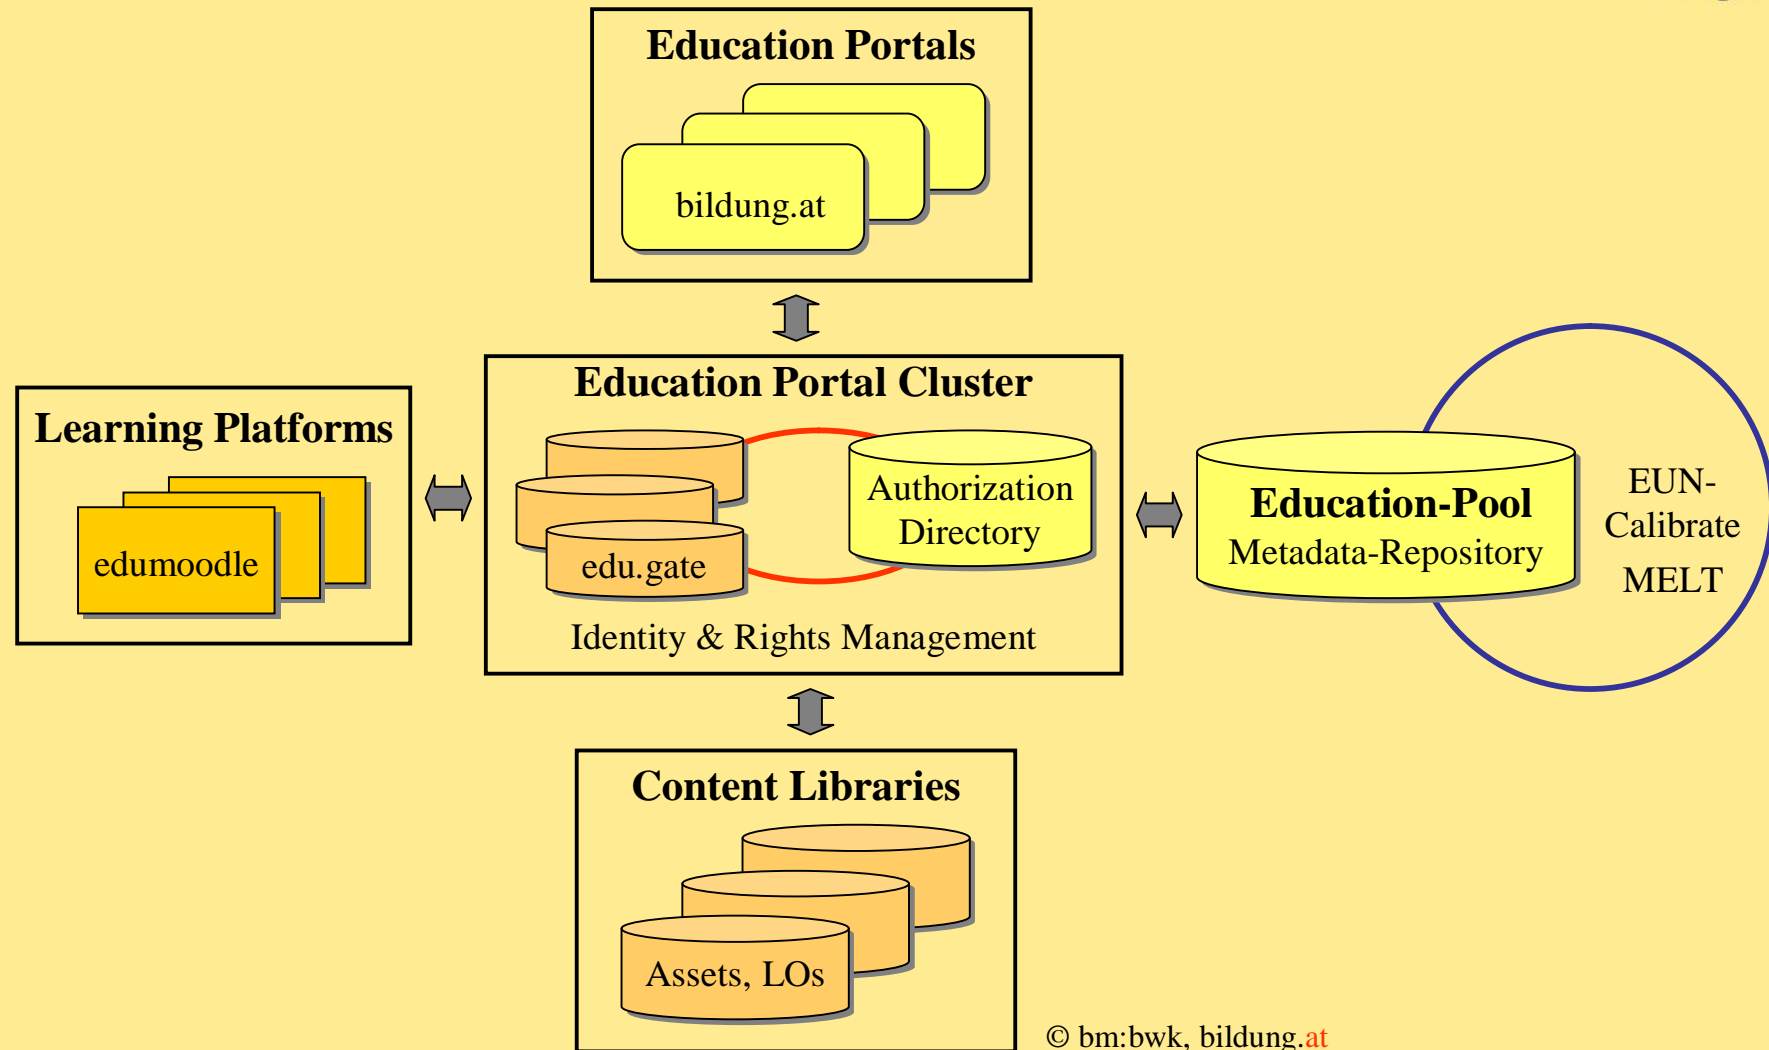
Education Portals

bildung.at

Learning Platforms

edumoodle

Education Portal Cluster

edu.gate

Authorization Directory

Identity & Rights Management

Education-Pool
Metadata-Repository

EUN-
Calibrate
MELT

Content Libraries

Assets, LOs

© bm:bwk, bildung.at